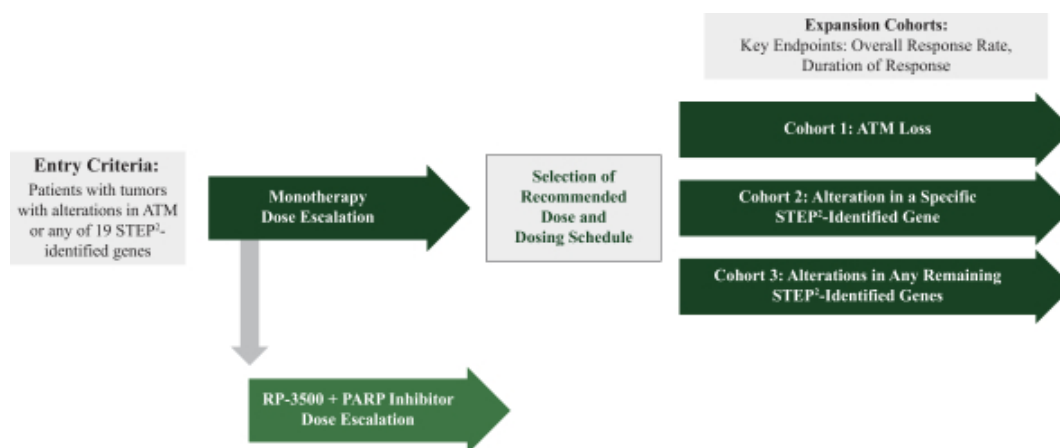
Expansion Cohorts:
Key Endpoints: Overall Response Rate, Duration of Response

Entry Criteria:
Patients with tumors with alterations in ATM or any of 19 STEP$^2$-identified genes

Monotherapy Dose Escalation

Selection of Recommended Dose and Dosing Schedule

Cohort 1: ATM Loss

Cohort 2: Alteration in a Specific STEP$^2$-Identified Gene

Cohort 3: Alterations in Any Remaining STEP$^2$-Identified Genes

RP-3500 + PARP Inhibitor Dose Escalation